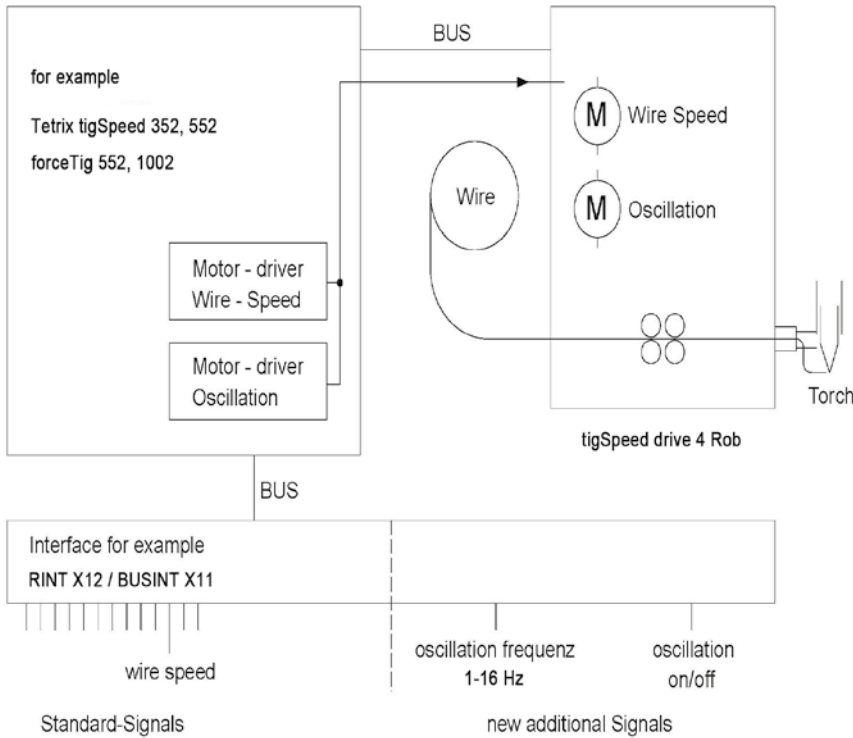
BUS

for example

Tetrix tigSpeed 352, 552

forceTig 552, 1002

Motor - driver
Wire - Speed

Motor - driver
Oscillation

M Wire Speed

Wire

M Oscillation

Torch

tigSpeed drive 4 Rob

BUS

Interface for example

RINT X12 / BUSINT X11

wire speed

oscillation frequenz
1-16 Hz

oscillation
on/off

Standard-Signals

new additional Signals